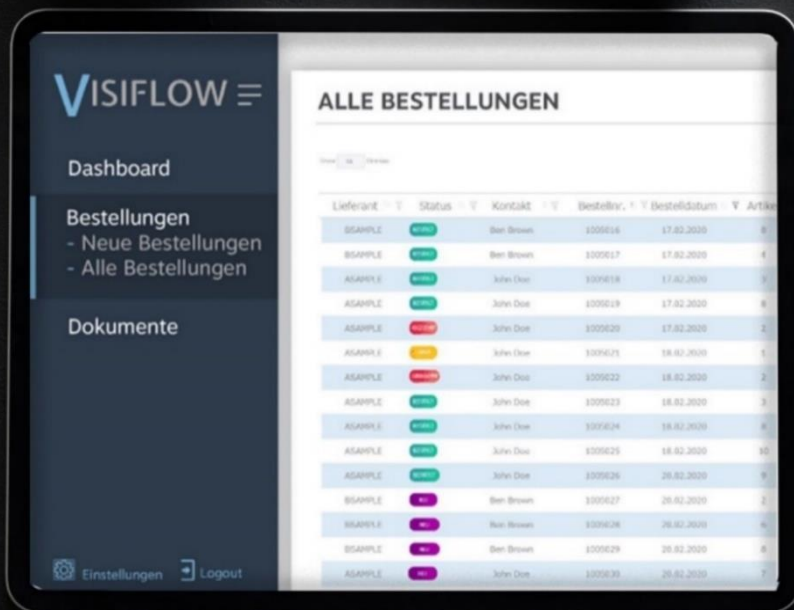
VISIFLOW

Dashboard

Bestellungen
- Neue Bestellungen
- Alle Bestellungen

Dokumente

Einstellungen Logout

ALLE BESTELLUNGEN

| Lieferant | Status | Kontakt | Bestellnr. | Bestelldatum | Artike |
|---|---|---|---|---|---|
| BSAMPLE | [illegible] | Ben Brown | 1005016 | 17.02.2020 | 8 |
| BSAMPLE | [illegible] | Ben Brown | 1005017 | 17.02.2020 | 4 |
| ASAMPLE | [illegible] | John Doe | 1005018 | 17.02.2020 | 7 |
| ASAMPLE | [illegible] | John Doe | 1005019 | 17.02.2020 | 6 |
| ASAMPLE | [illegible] | John Doe | 1005020 | 17.02.2020 | 2 |
| ASAMPLE | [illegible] | John Doe | 1005021 | 18.02.2020 | 1 |
| ASAMPLE | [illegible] | John Doe | 1005022 | 18.02.2020 | 2 |
| ASAMPLE | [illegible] | John Doe | 1005023 | 18.02.2020 | 3 |
| ASAMPLE | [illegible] | John Doe | 1005024 | 18.02.2020 | 8 |
| ASAMPLE | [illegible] | John Doe | 1005025 | 18.02.2020 | 10 |
| ASAMPLE | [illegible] | John Doe | 1005026 | 20.02.2020 | 9 |
| BSAMPLE | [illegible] | Ben Brown | 1005027 | 20.02.2020 | 2 |
| BSAMPLE | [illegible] | Ben Brown | 1005028 | 20.02.2020 | 6 |
| BSAMPLE | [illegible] | Ben Brown | 1005029 | 20.02.2020 | 8 |
| ASAMPLE | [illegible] | John Doe | 1005030 | 20.02.2020 | 7 |